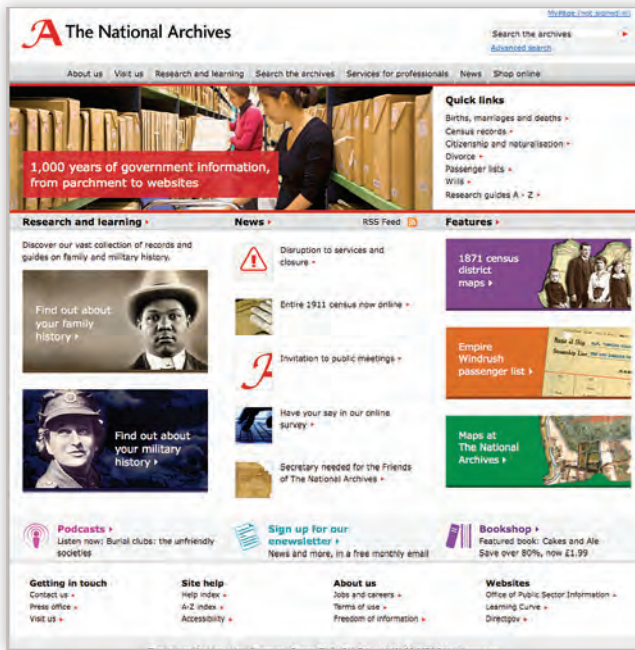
MyPage (not signed in)

The National Archives

Search the archives
Advanced search

About us | Visit us | Research and learning | Search the archives | Services for professionals | News | Shop online

1,000 years of government information, from parchment to websites

Quick links
Births, marriages and deaths
Census records
Citizenship and naturalisation
Divorce
Passenger lists
Wills
Research guides A - Z

Research and learning
Discover our vast collection of records and guides on family and military history.

Find out about your family history

Find out about your military history

News
RSS Feed
Disruption to services and closure
Entire 1911 census now online
Invitation to public meetings
Have your say in our online survey
Secretary needed for the Friends of The National Archives

Features
1871 census district maps
Empire Windrush passenger list
Maps at The National Archives

Podcasts
Listen now: Burial clubs: the unfriendly societies

Sign up for our enewsletter
News and more, in a free monthly email

Bookshop
Featured book: Cakes and Ale
Save over 80%, now £1.99

Getting in touch
Contact us
Press office
Visit us

Site help
Help index
A-Z index
Accessibility

About us
Jobs and careers
Terms of use
Freedom of information

Websites
Office of Public Sector Information
Learning Curve
Directgov

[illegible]